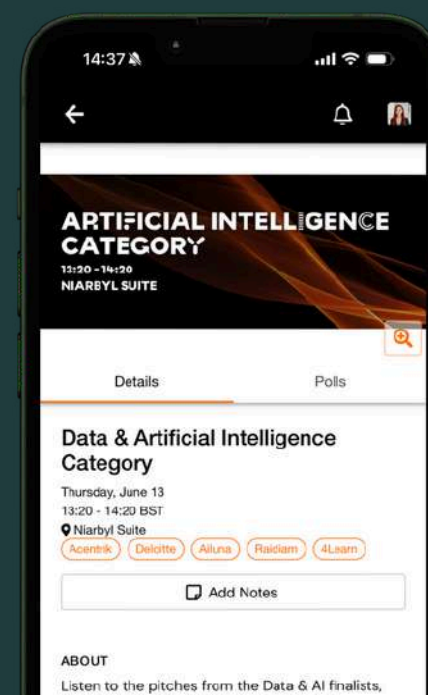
14:37

ARTIFICIAL INTELLIGENCE CATEGORY
13:20 - 14:20
NIARBYL SUITE

Details

Polls

Data & Artificial Intelligence Category

Thursday, June 13
13:20 - 14:20 BST
Niarbyl Suite

Acentrik
Deloitte
Ailuna
Raidiam
4Learn

Add Notes

ABOUT

Listen to the pitches from the Data & AI finalists,